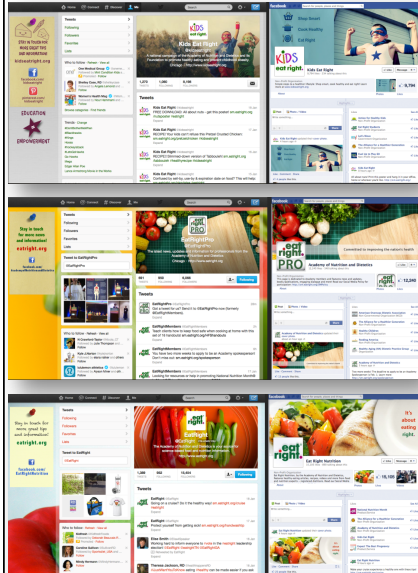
Kids Eat Right

kidseatright.org

EDUCATION

EMPOWERMENT

Tweets
Following
Followers
Favorites
Lists

Kids Eat Right
@KidsEatRight

Tweets

Kids Eat Right

Kids Eat Right

Stay in touch for more news and information!

eatright.org

eat right PRO

Tweets
Following
Followers
Favorites
Lists

Tweets

Academy of Nutrition and Dietetics

Committed to improving the nation's health

Stay in touch for more news and information!

eatright.org

facebook.com/EatRightNutrition

Tweets
Following
Followers
Favorites
Lists

eat right

Tweets

Eat Right Nutrition

It's about eating right.